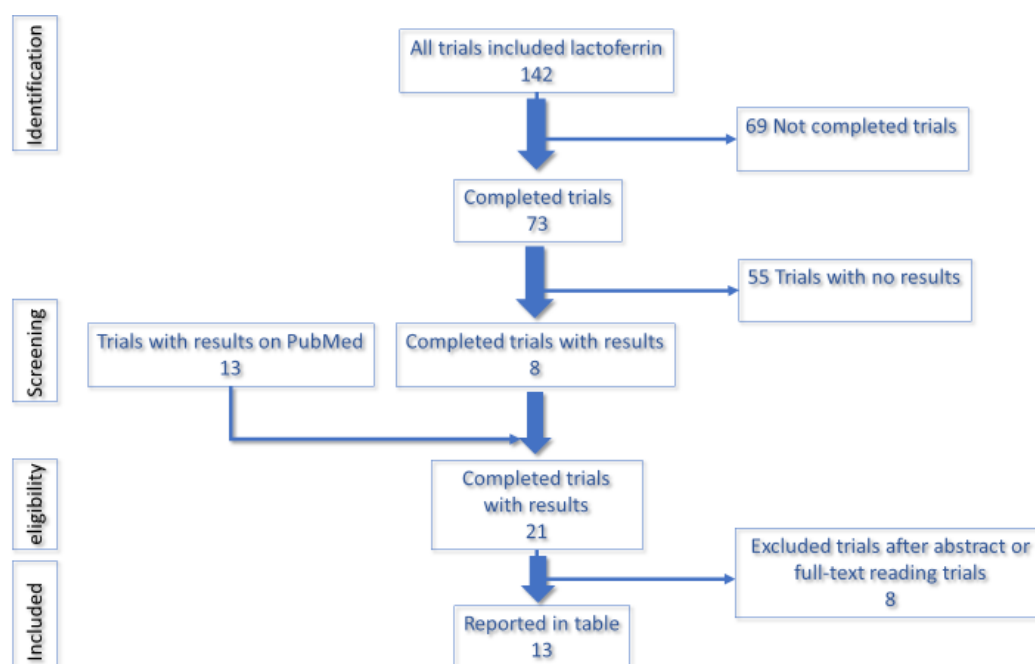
Identification

All trials included lactoferrin
142

69 Not completed trials

Completed trials
73

55 Trials with no results

Screening

Trials with results on PubMed
13

Completed trials with results
8

eligibility

Completed trials
with results
21

Excluded trials after abstract or full-text reading trials
8

Included

Reported in table
13